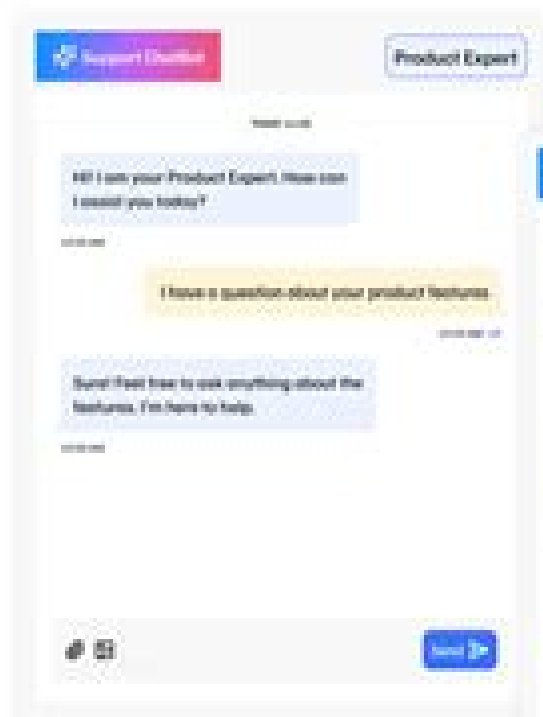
Support Chatbot

Product Expert

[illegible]

Hi! I am your Product Expert. How can I assist you today?

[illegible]

I have a question about your product features.

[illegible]

Sure! Feel free to ask anything about the features. I'm here to help.

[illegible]

Send